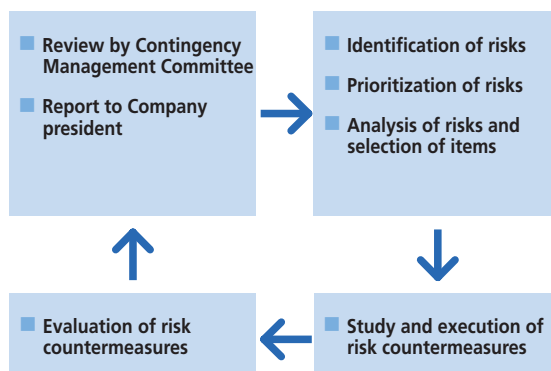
Review by Contingency Management Committee

Report to Company president

Identification of risks

Prioritization of risks

Analysis of risks and selection of items

Study and execution of risk countermeasures

Evaluation of risk countermeasures